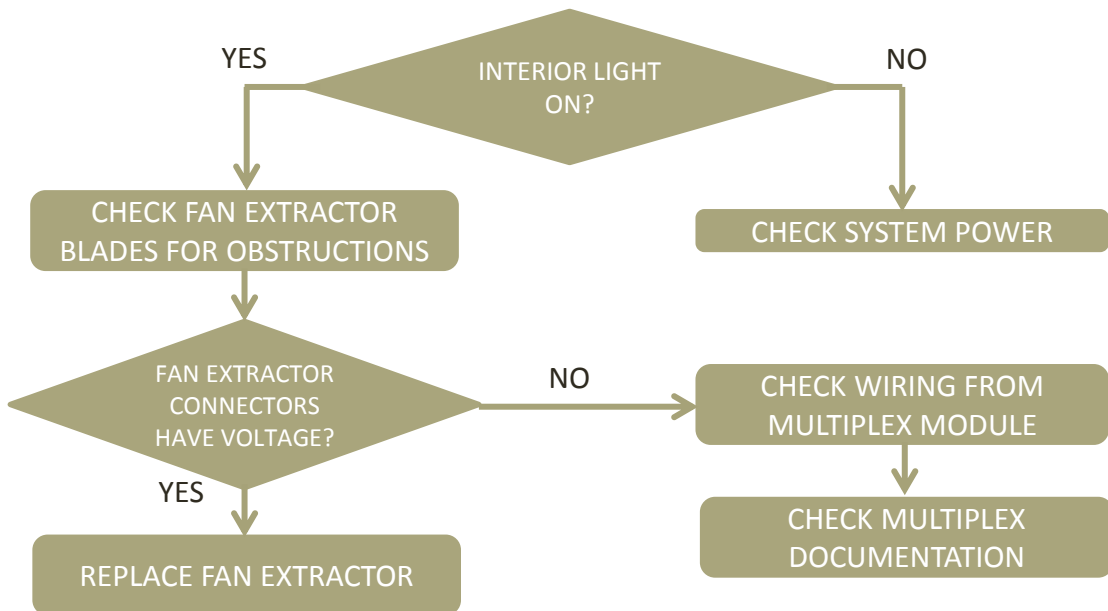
INTERIOR LIGHT ON?

YES

NO

CHECK FAN EXTRACTOR BLADES FOR OBSTRUCTIONS

CHECK SYSTEM POWER

FAN EXTRACTOR CONNECTORS HAVE VOLTAGE?

NO

CHECK WIRING FROM MULTIPLEX MODULE

YES

CHECK MULTIPLEX DOCUMENTATION

REPLACE FAN EXTRACTOR